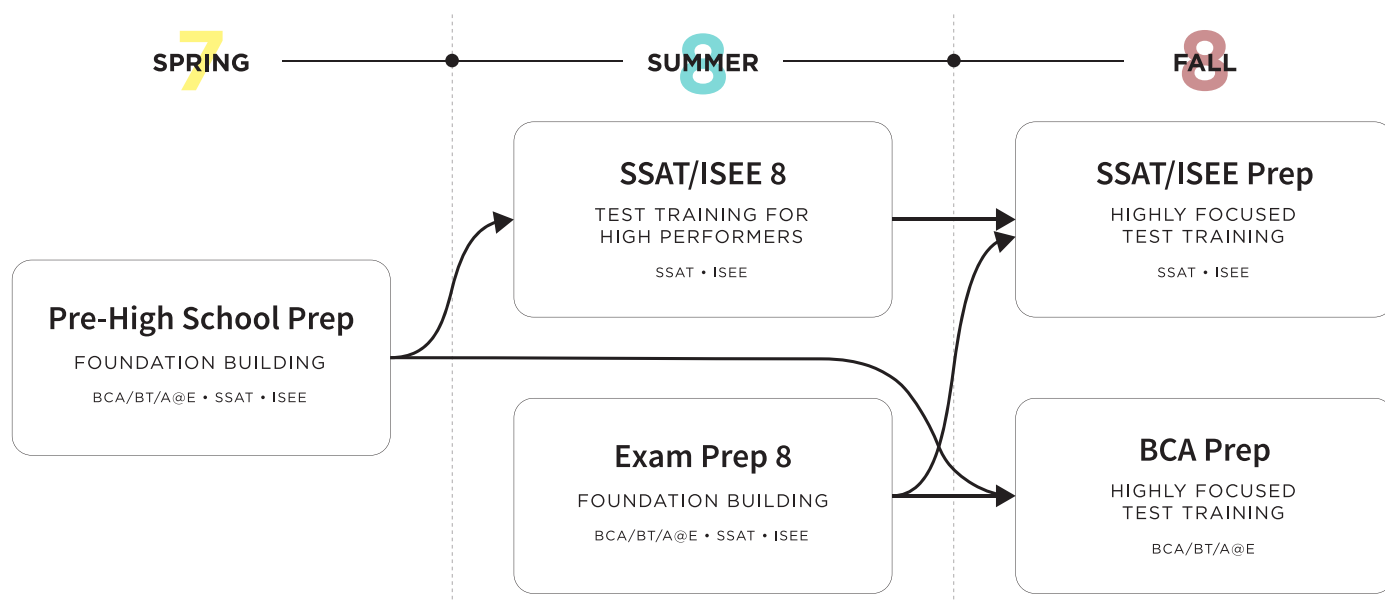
7 SPRING

8 SUMMER

8 FALL

Pre-High School Prep

FOUNDATION BUILDING

BCA/BT/A@E • SSAT • ISEE

SSAT/ISEE 8

TEST TRAINING FOR HIGH PERFORMERS

SSAT • ISEE

Exam Prep 8

FOUNDATION BUILDING

BCA/BT/A@E • SSAT • ISEE

SSAT/ISEE Prep

HIGHLY FOCUSED TEST TRAINING

SSAT • ISEE

BCA Prep

HIGHLY FOCUSED TEST TRAINING

BCA/BT/A@E